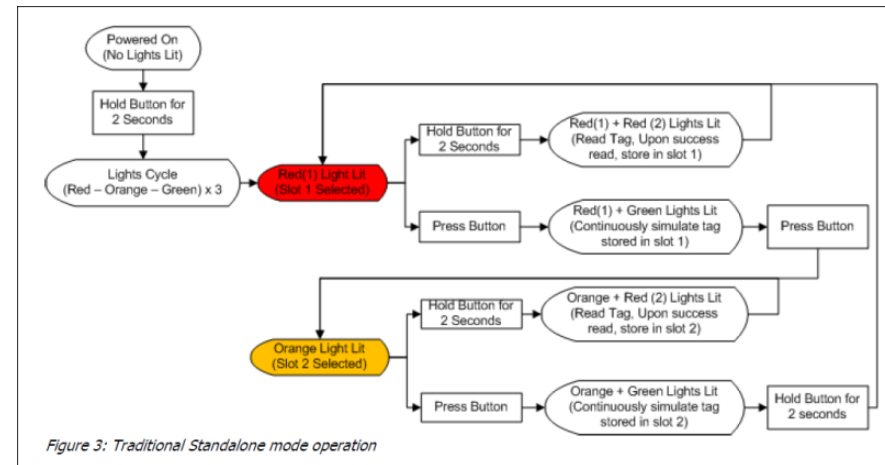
Powered On
(No Lights Lit)

Hold Button for
2 Seconds

Lights Cycle
(Red – Orange – Green) x 3

Red(1) Light Lit
(Slot 1 Selected)

Hold Button for
2 Seconds

Red(1) + Red (2) Lights Lit
(Read Tag, Upon success read, store in slot 1)

Press Button

Red(1) + Green Lights Lit
(Continuously simulate tag stored in slot 1)

Press Button

Orange Light Lit
(Slot 2 Selected)

Hold Button for
2 Seconds

Orange + Red (2) Lights Lit
(Read Tag, Upon success read, store in slot 2)

Press Button

Orange + Green Lights Lit
(Continuously simulate tag stored in slot 2)

Hold Button for
2 seconds

Figure 3: Traditional Standalone mode operation